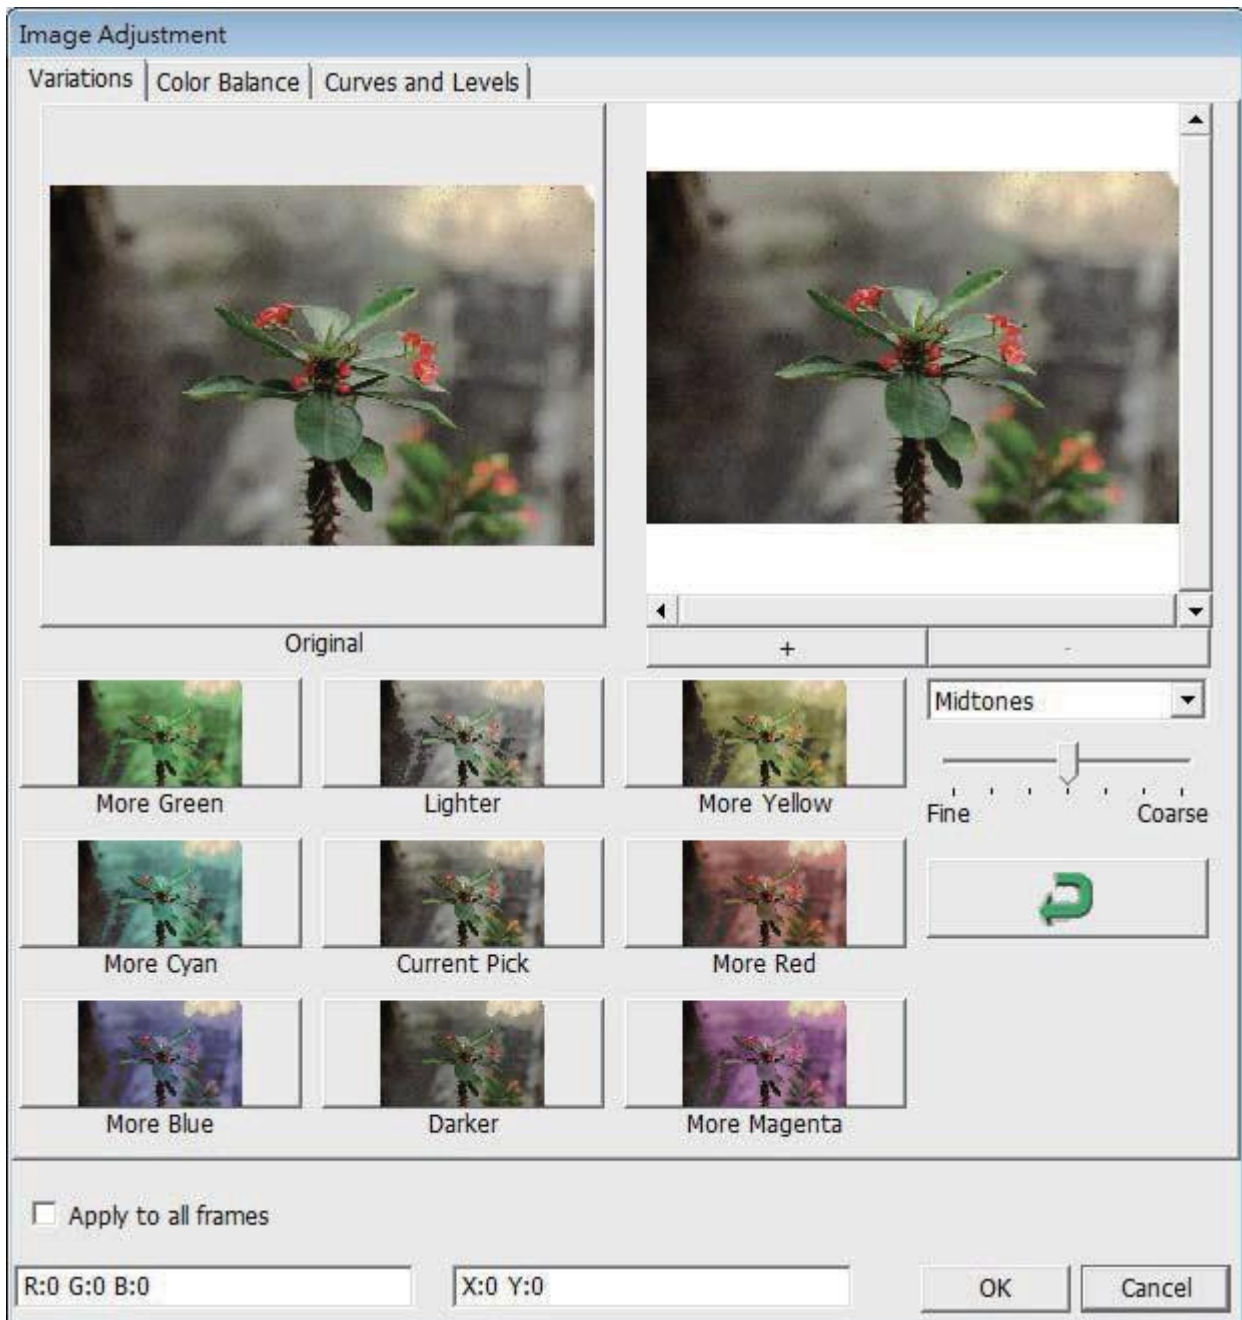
Image Adjustment

Variations | Color Balance | Curves and Levels

Original

+ -

Midtones

Fine Coarse

More Green
Lighter
More Yellow
More Cyan
Current Pick
More Red
More Blue
Darker
More Magenta

Apply to all frames

R:0 G:0 B:0
X:0 Y:0
OK
Cancel